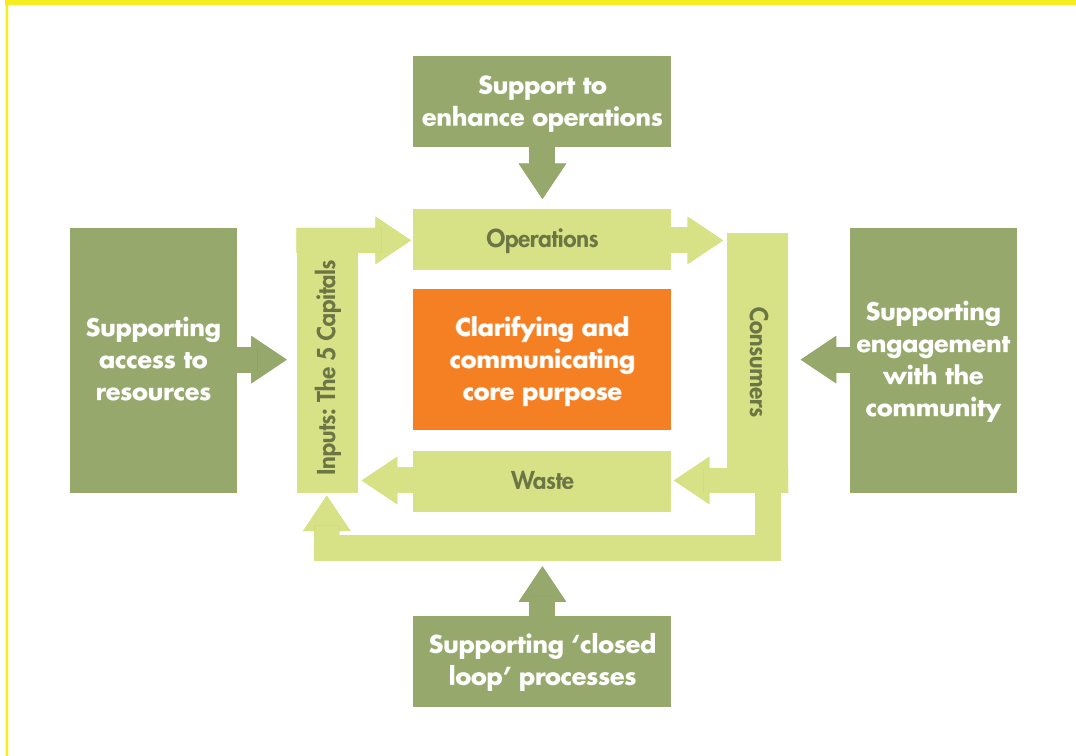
Support to enhance operations

Operations

Supporting access to resources

Inputs: The 5 Capitals

Clarifying and communicating core purpose

Consumers

Supporting engagement with the community

Waste

Supporting 'closed loop' processes